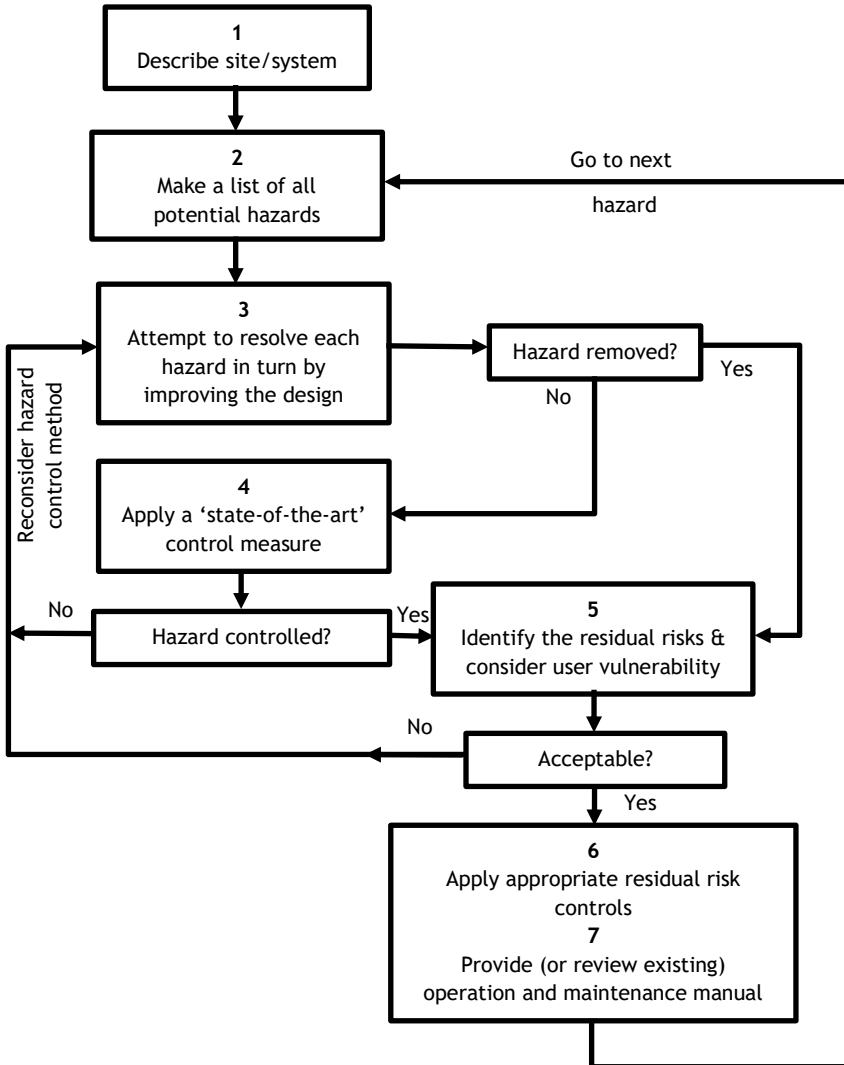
1
Describe site/system

2
Make a list of all potential hazards

Go to next hazard

3
Attempt to resolve each hazard in turn by improving the design

Hazard removed?

Yes

No

Reconsider hazard control method

4
Apply a 'state-of-the-art' control measure

No

Hazard controlled?

Yes

5
Identify the residual risks & consider user vulnerability

No

Acceptable?

Yes

6
Apply appropriate residual risk controls
7
Provide (or review existing) operation and maintenance manual